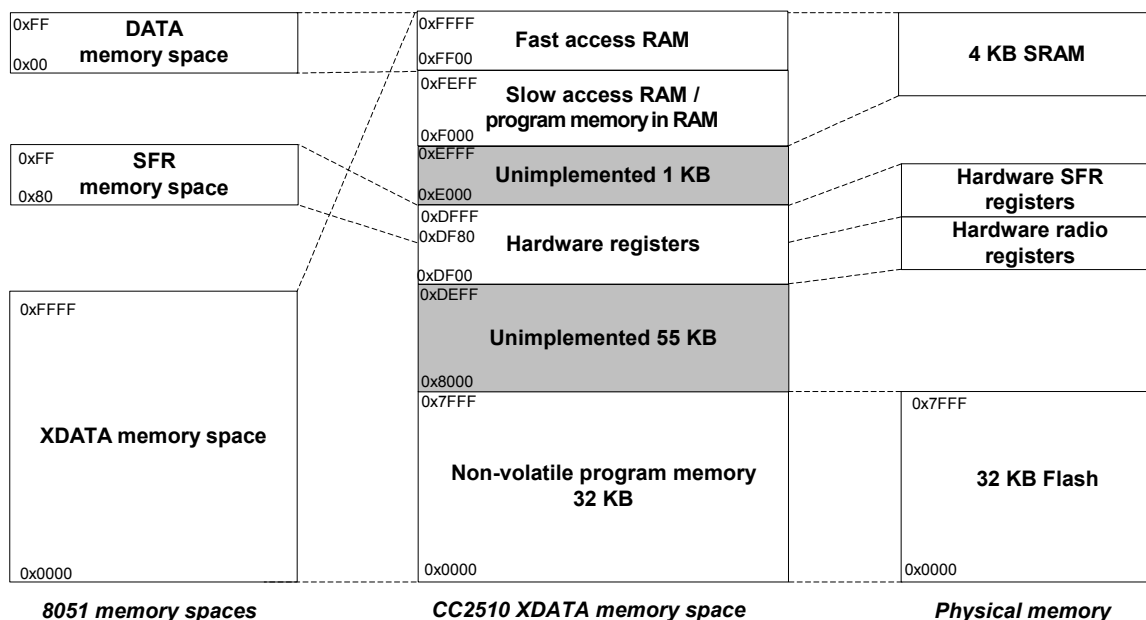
0xFF
DATA memory space
0x00

0xFF
SFR memory space
0x80

0xFFFF
XDATA memory space
0x0000

8051 memory spaces

0xFFFF
Fast access RAM
0xFF00

0xFEFF
Slow access RAM / program memory in RAM
0xF000

0xEFFF
Unimplemented 1 KB
0xE000

0xDFFF
0xDF80
Hardware registers
0xDF00

0xDEFF
Unimplemented 55 KB
0x8000

0x7FFF
Non-volatile program memory 32 KB
0x0000

CC2510 XDATA memory space

4 KB SRAM

Hardware SFR registers

Hardware radio registers

0x7FFF
32 KB Flash
0x0000

Physical memory